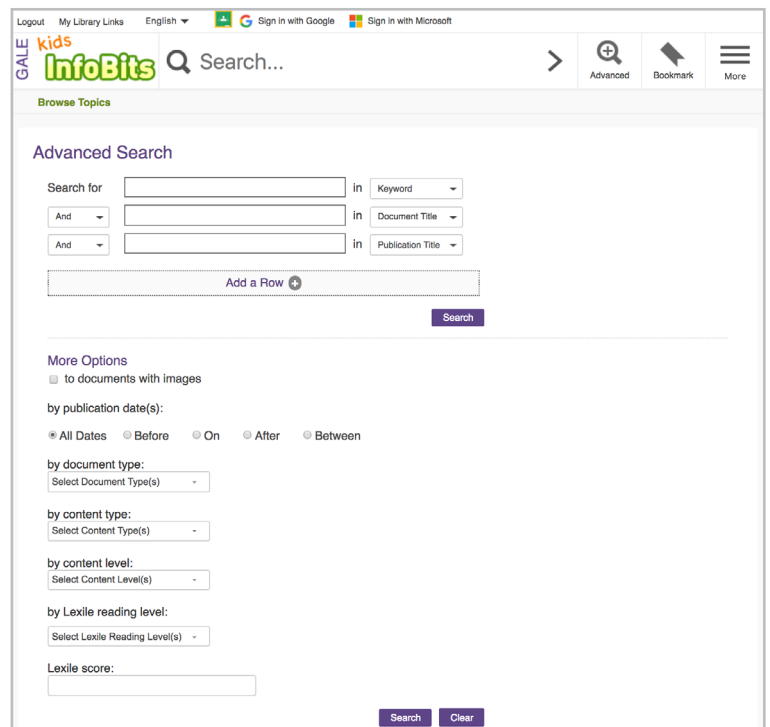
Logout My Library Links English Sign in with Google Sign in with Microsoft

GALE kids InfoBits Search...

Advanced Bookmark More

Browse Topics

Advanced Search

Search for in Keyword

And in Document Title

And in Publication Title

Add a Row

Search

More Options

to documents with images

by publication date(s):

All Dates Before On After Between

by document type:

Select Document Type(s)

by content type:

Select Content Type(s)

by content level:

Select Content Level(s)

by Lexile reading level:

Select Lexile Reading Level(s)

Lexile score:

Search Clear